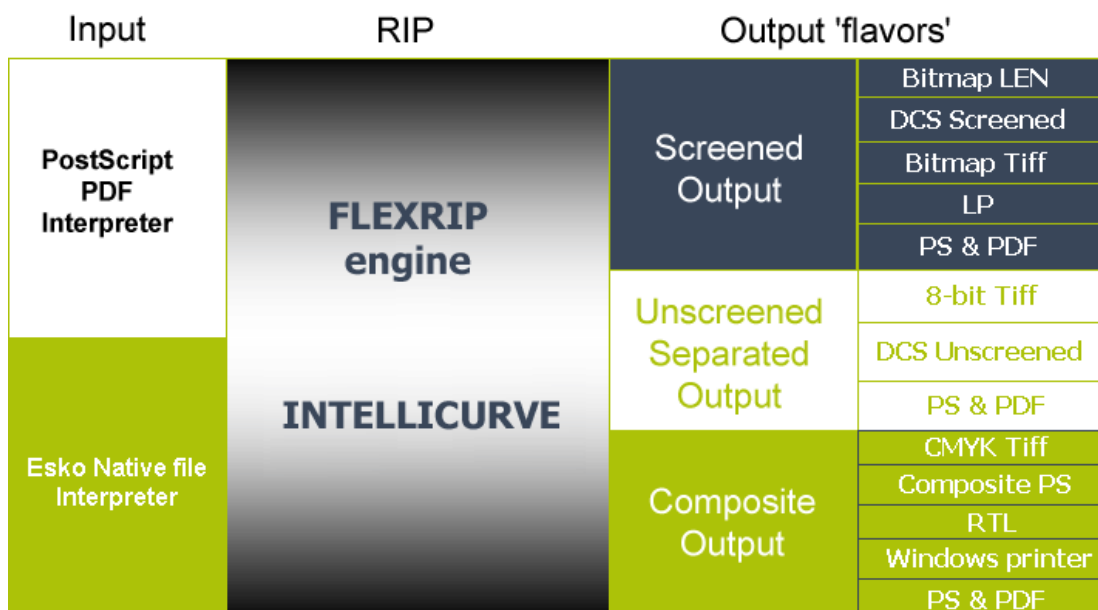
Input

RIP

Output 'flavors'

PostScript
PDF
Interpreter

Esko Native file
Interpreter

FLEXRIP
engine

INTELLICURVE

Screened
Output

Bitmap LEN
DCS Screened
Bitmap Tiff
LP
PS & PDF

Unscreened
Separated
Output

8-bit Tiff
DCS Unscreened
PS & PDF

Composite
Output

CMYK Tiff
Composite PS
RTL
Windows printer
PS & PDF